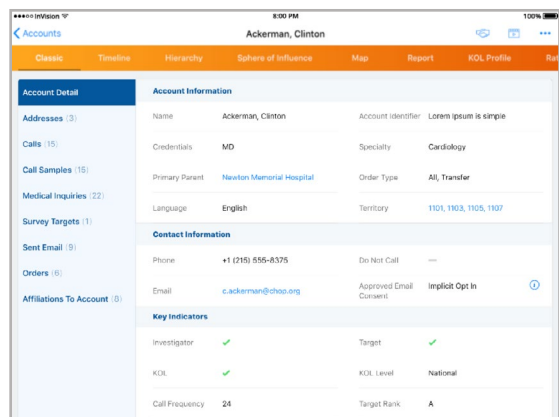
●●●●○ InVision
8:00 PM
100%

Accounts
Ackerman, Clinton
•••

Classic
Timeline
Hierarchy
Sphere of Influence
Map
Report
KOL Profile
Rat

Account Detail
Addresses (3)
Calls (15)
Call Samples (16)
Medical Inquiries (22)
Survey Targets (1)
Sent Email (9)
Orders (6)
Affiliations To Account (8)

Account Information

| | | | |
|---|---|---|---|
| Name | Ackerman, Clinton | Account Identifier | Lorem ipsum is simple |
| Credentials | MD | Specialty | Cardiology |
| Primary Parent | Newton Memorial Hospital | Order Type | All, Transfer |
| Language | English | Territory | 1101, 1103, 1105, 1107 |

Contact Information

| | | | |
|---|---|---|---|
| Phone | +1 (215) 555-8375 | Do Not Call | — |
| Email | c.ackerman@chop.org | Approved Email Consent | Implicit Opt In |

Key Indicators

| | | | |
|---|---|---|---|
| Investigator | ✔ | Target | ✔ |
| KOL | ✔ | KOL Level | National |
| Call Frequency | 24 | Target Rank | A |